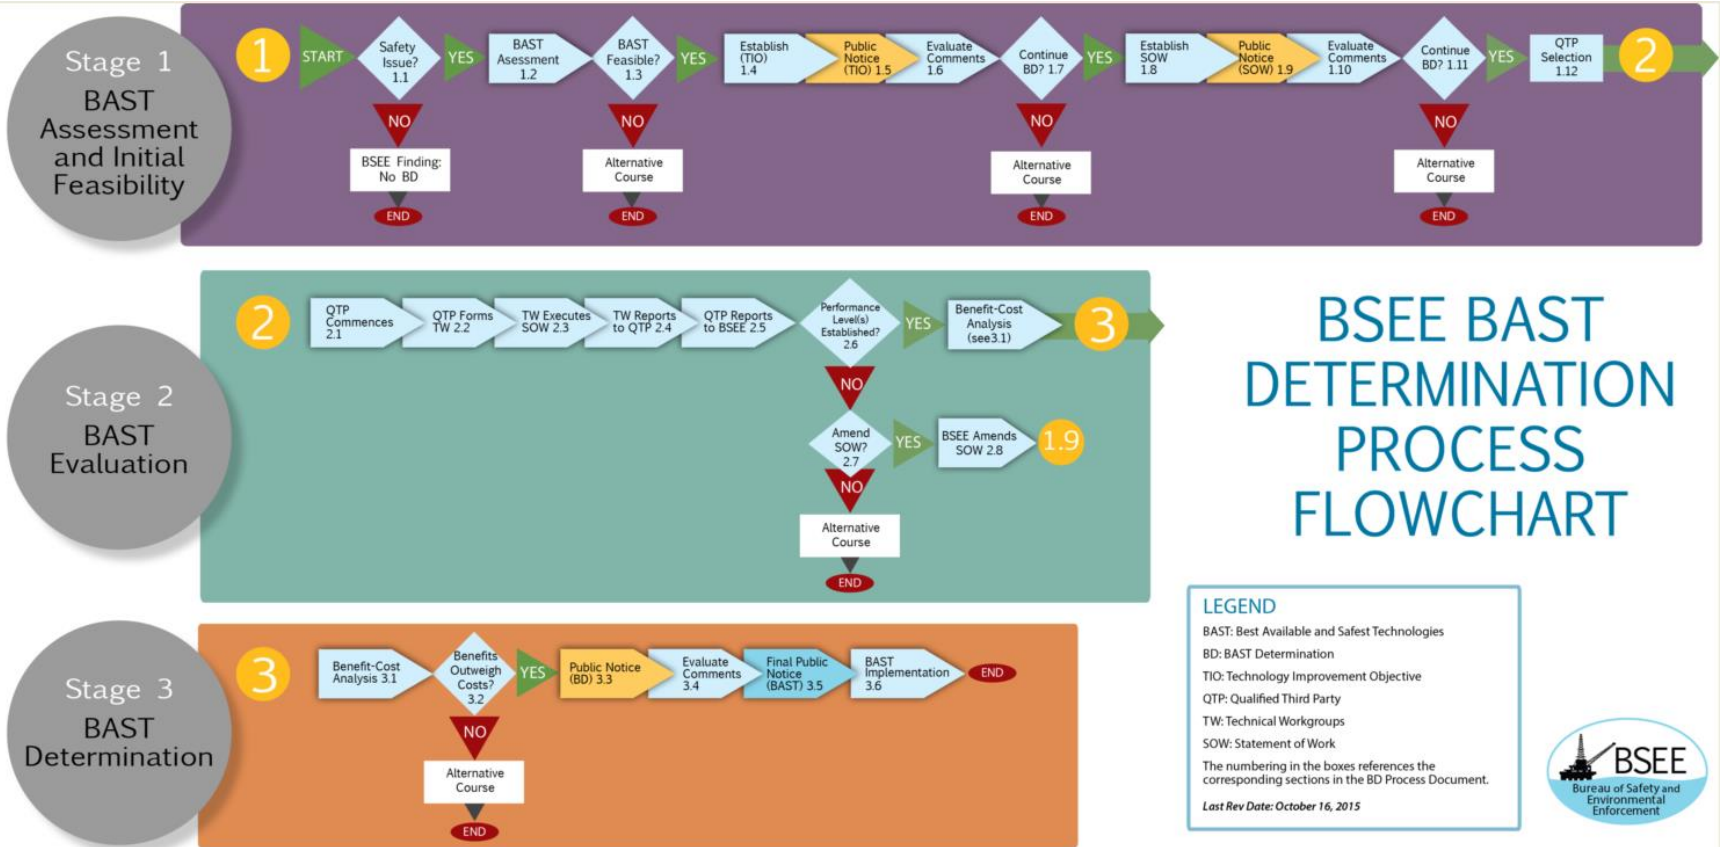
Stage 1
BAST Assessment and Initial Feasibility

1 START Safety Issue? 1.1 YES BAST Assessment 1.2 BAST Feasible? 1.3 YES Establish (TIO) 1.4 Public Notice (TIO) 1.5 Evaluate Comments 1.6 Continue BD? 1.7 YES Establish SOW 1.8 Public Notice (SOW) 1.9 Evaluate Comments 1.10 Continue BD? 1.11 YES QTP Selection 1.12 2

NO BSEE Finding: No BD END
NO Alternative Course END
NO Alternative Course END
NO Alternative Course END

Stage 2
BAST Evaluation

2 QTP Commences 2.1 QTP Forms TW 2.2 TW Executes SOW 2.3 TW Reports to QTP 2.4 QTP Reports to BSEE 2.5 Performance Level(s) Established? 2.6 YES Benefit-Cost Analysis (see 3.1) 3

NO Amend SOW? 2.7 YES BSEE Amends SOW 2.8 1.9
NO Alternative Course END

Stage 3
BAST Determination

3 Benefit-Cost Analysis 3.1 Benefits Outweigh Costs? 3.2 YES Public Notice (BD) 3.3 Evaluate Comments 3.4 Final Public Notice (BAST) 3.5 BAST Implementation 3.6 END

NO Alternative Course END

BSEE BAST DETERMINATION PROCESS FLOWCHART

LEGEND
BAST: Best Available and Safest Technologies
BD: BAST Determination
TIO: Technology Improvement Objective
QTP: Qualified Third Party
TW: Technical Workgroups
SOW: Statement of Work
The numbering in the boxes references the corresponding sections in the BD Process Document.
Last Rev Date: October 16, 2015

BSEE
Bureau of Safety and Environmental Enforcement